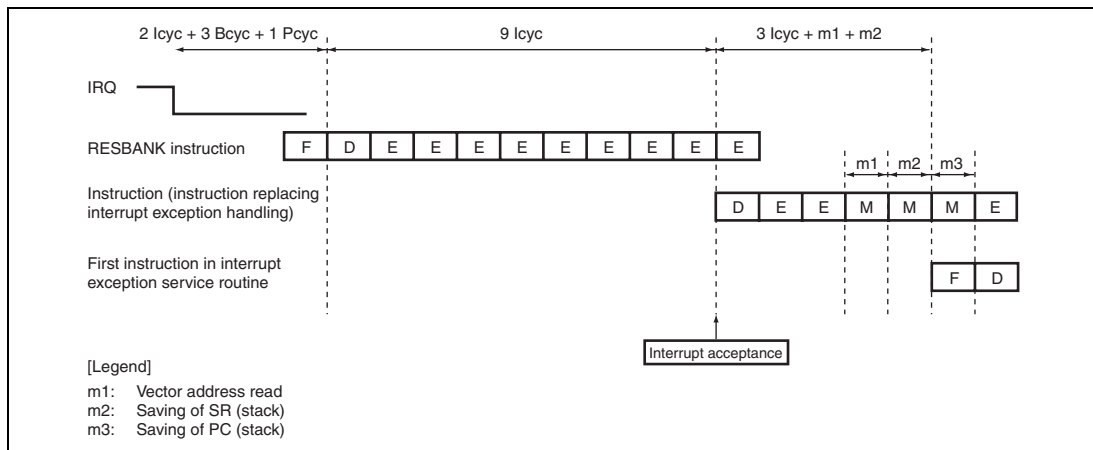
2 Icyc + 3 Bcyc + 1 Pcyc

9 Icyc

3 Icyc + m1 + m2

IRQ

RESBANK instruction

| F | D | E | E | E | E | E | E | E | E | E |
|---|---|---|---|---|---|---|---|---|---|---|

m1 m2 m3

Instruction (instruction replacing interrupt exception handling)

| D | E | E | M | M | M | E |
|---|---|---|---|---|---|---|

First instruction in interrupt exception service routine

| F | D |
|---|---|

Interrupt acceptance

[Legend]

m1: Vector address read
m2: Saving of SR (stack)
m3: Saving of PC (stack)